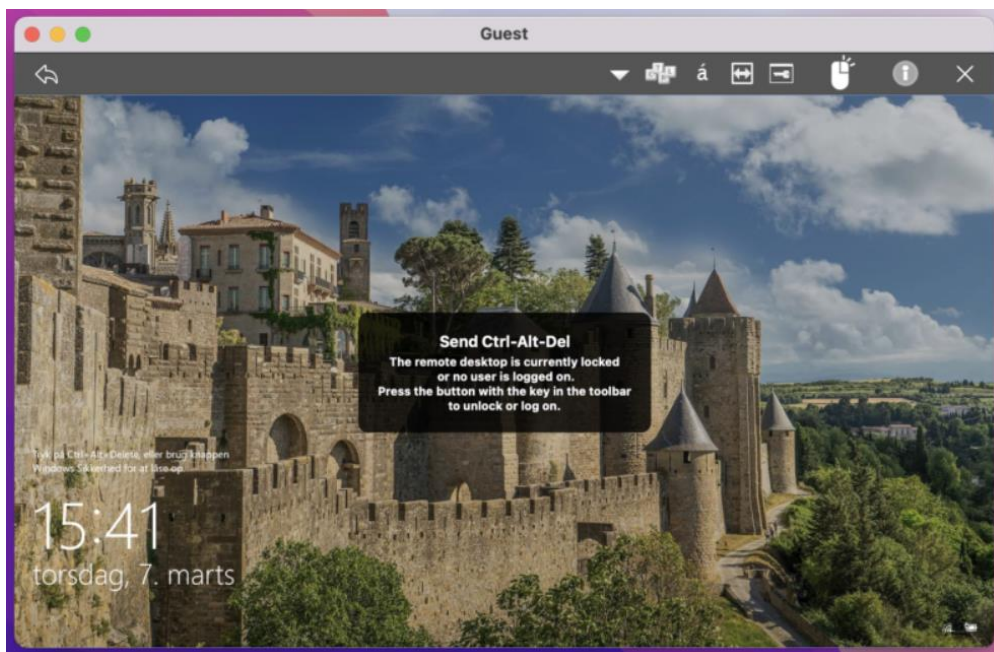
Guest

á

Send Ctrl-Alt-Del
The remote desktop is currently locked or no user is logged on.
Press the button with the key in the toolbar to unlock or log on.

Tryk på Ctrl+Alt+Delete, eller brug knappen Windows Sikkerhed for at låse op

15:41
torsdag, 7. marts